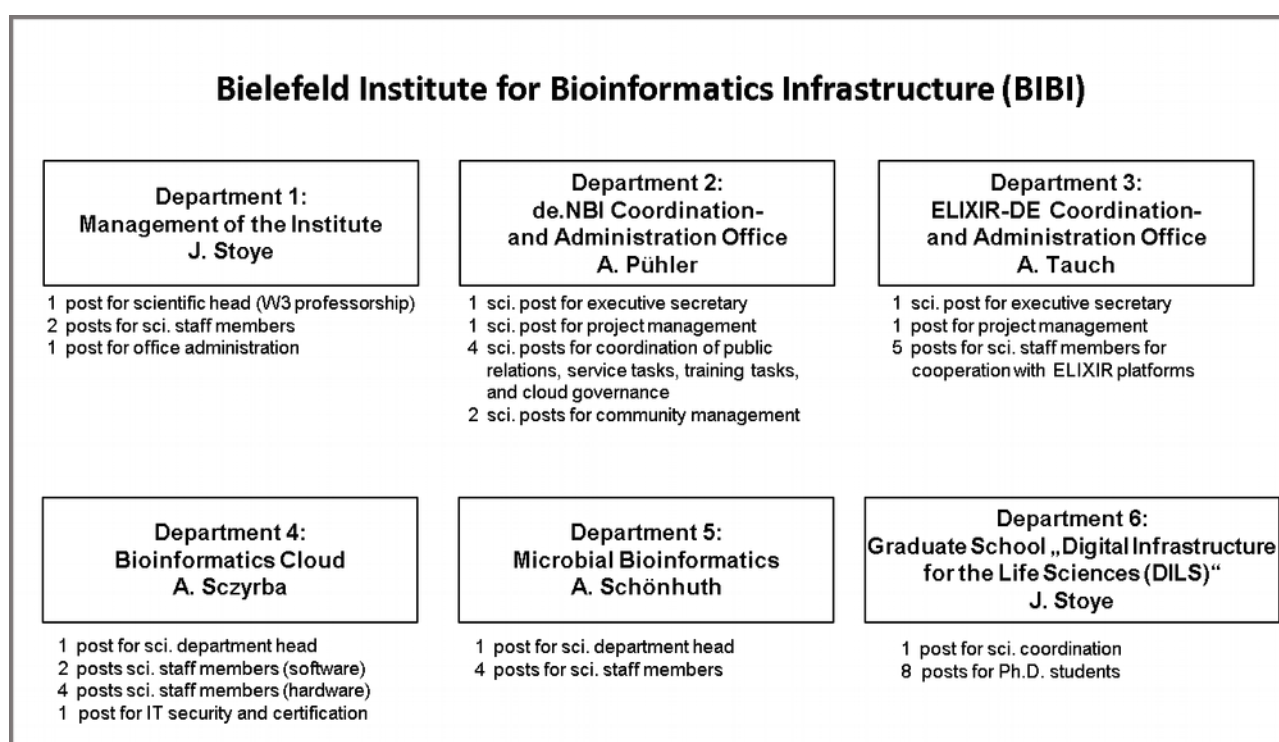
Bielefeld Institute for Bioinformatics Infrastructure (BIBI)

Department 1:
Management of the Institute
J. Stoye

1 post for scientific head (W3 professorship)
2 posts for sci. staff members
1 post for office administration

Department 2:
de.NBI Coordination- and Administration Office
A. Pühler

1 sci. post for executive secretary
1 sci. post for project management
4 sci. posts for coordination of public relations, service tasks, training tasks, and cloud governance
2 sci. posts for community management

Department 3:
ELIXIR-DE Coordination- and Administration Office
A. Tauch

1 sci. post for executive secretary
1 post for project management
5 posts for sci. staff members for cooperation with ELIXIR platforms

Department 4:
Bioinformatics Cloud
A. Sczyrba

1 post for sci. department head
2 posts sci. staff members (software)
4 posts sci. staff members (hardware)
1 post for IT security and certification

Department 5:
Microbial Bioinformatics
A. Schönhuth

1 post for sci. department head
4 posts for sci. staff members

Department 6:
Graduate School „Digital Infrastructure for the Life Sciences (DILS)"
J. Stoye

1 post for sci. coordination
8 posts for Ph.D. students